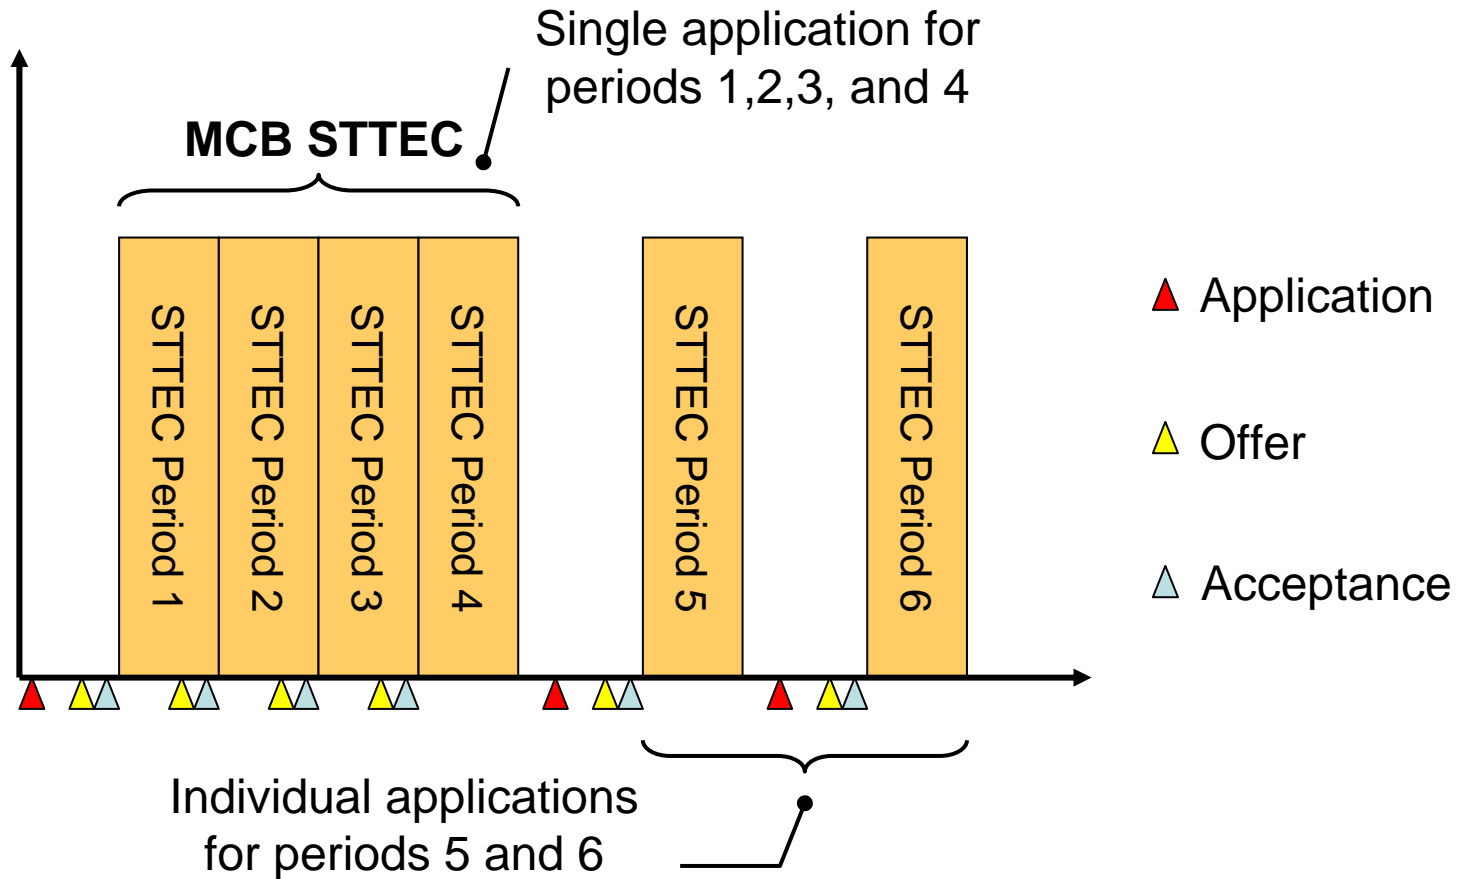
Single application for periods 1,2,3, and 4

MCB STTEC

STTEC Period 1

STTEC Period 2

STTEC Period 3

STTEC Period 4

STTEC Period 5

STTEC Period 6

Application

Offer

Acceptance

Individual applications for periods 5 and 6